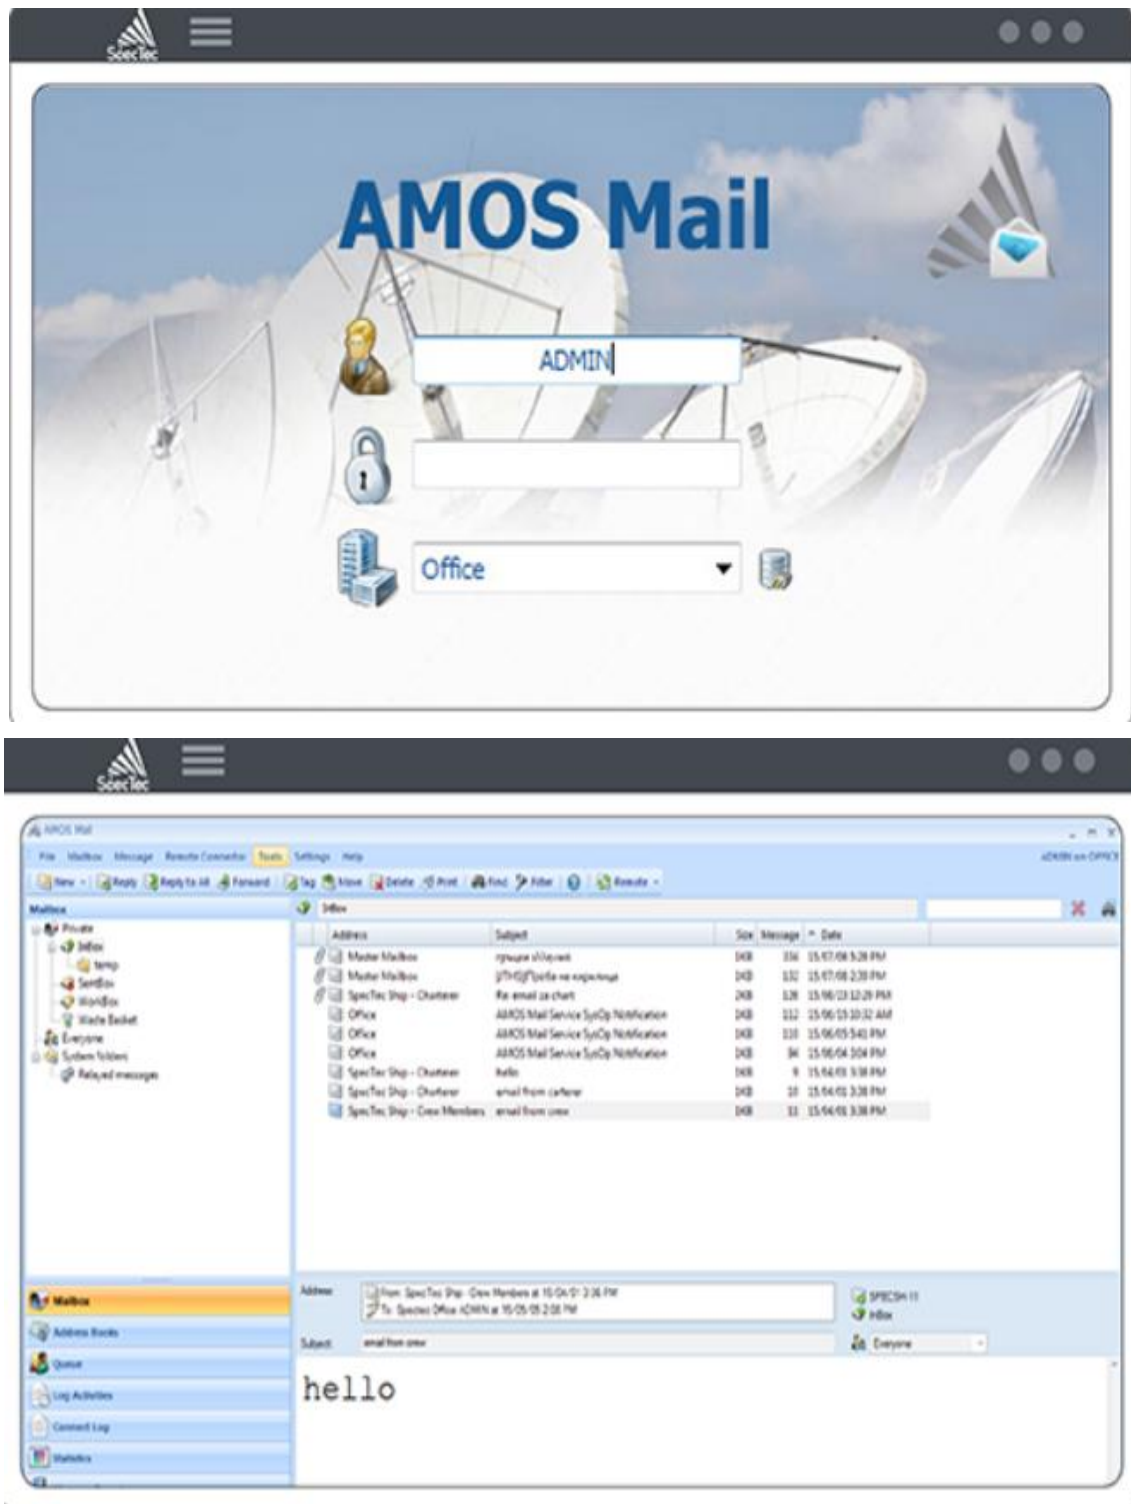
SpecTec

AMOS Mail

ADMIN

Office

SpecTec

AMOS Mail

File Mailbox Message Remote Connector Tools Settings Help

ADMIN on OFFICE

New Reply Reply to All Forward Tag Move Delete Print Find Filter Remote

Mailbox

Private
InBox
temp
SentBox
WorkBox
Waste Basket
Everyone
System folders
Relayed messages

InBox

| Address | Subject | Size | Message | Date |
|---|---|---|---|---|
| Master Mailbox | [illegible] | 1KB | 134 | 15/07/08 5:28 PM |
| Master Mailbox | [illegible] | 1KB | 132 | 15/07/08 2:39 PM |
| SpecTec Ship - Charterer | Re: email za chart | 2KB | 128 | 15/06/23 12:29 PM |
| Office | AMOS Mail Service SysOp Notification | 1KB | 112 | 15/06/15 10:32 AM |
| Office | AMOS Mail Service SysOp Notification | 1KB | 110 | 15/06/05 5:41 PM |
| Office | AMOS Mail Service SysOp Notification | 1KB | 94 | 15/06/04 3:04 PM |
| SpecTec Ship - Charterer | hello | 1KB | 9 | 15/04/01 3:38 PM |
| SpecTec Ship - Charterer | email from carterer | 1KB | 10 | 15/04/01 3:38 PM |
| SpecTec Ship - Crew Members | email from crew | 1KB | 11 | 15/04/01 3:38 PM |

Address
From: SpecTec Ship - Crew Members at 15/04/01 3:36 PM
To: Spectec Office ADMIN at 15/05/05 2:08 PM

SPECSHI
InBox

Subject email from crew

Everyone

hello

Mailbox
Address Books
Queue
Log Activities
Connect Log
Statistics